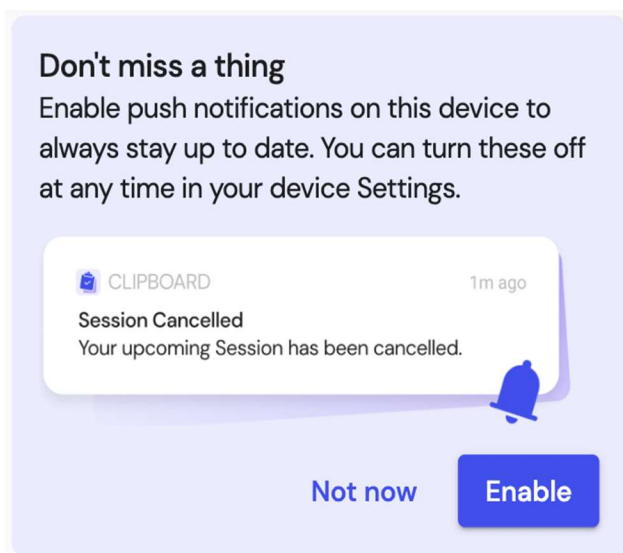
Don't miss a thing

Enable push notifications on this device to always stay up to date. You can turn these off at any time in your device Settings.

CLIPBOARD 1m ago

Session Cancelled

Your upcoming Session has been cancelled.

Not now

Enable